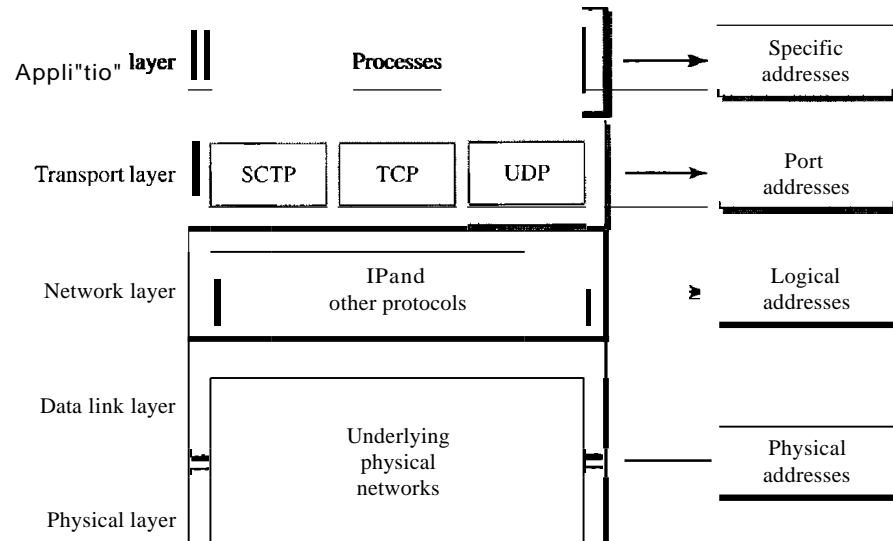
Appli"tio" layer

Processes

Specific addresses

Transport layer

SCTP

TCP

UDP

Port addresses

Network layer

IPand other protocols

Logical addresses

Data link layer

Underlying physical networks

Physical addresses

Physical layer